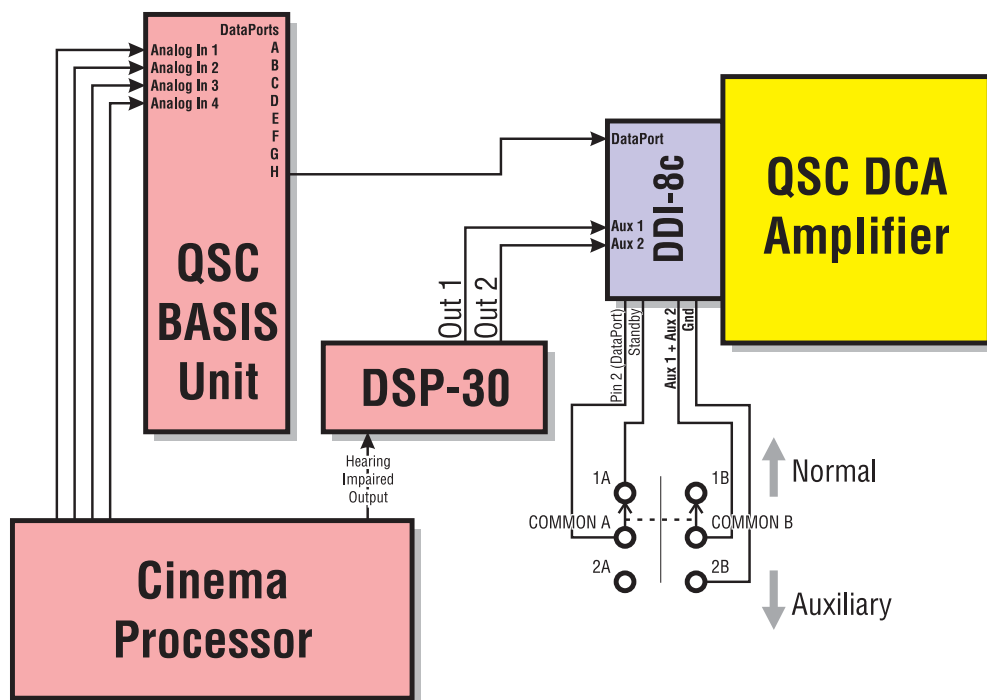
DataPorts
Analog In 1
Analog In 2
Analog In 3
Analog In 4
A
B
C
D
E
F
G
H

QSC BASIS Unit

DataPort
Aux 1
Aux 2
DDI-8c

QSC DCA Amplifier

Out 1
Out 2

DSP-30

Pin 2 (DataPort) Standby
Aux 1 + Aux 2
Gnd

1A
1B
COMMON A
COMMON B
2A
2B

Normal
Auxiliary

Hearing Impaired Output

Cinema Processor